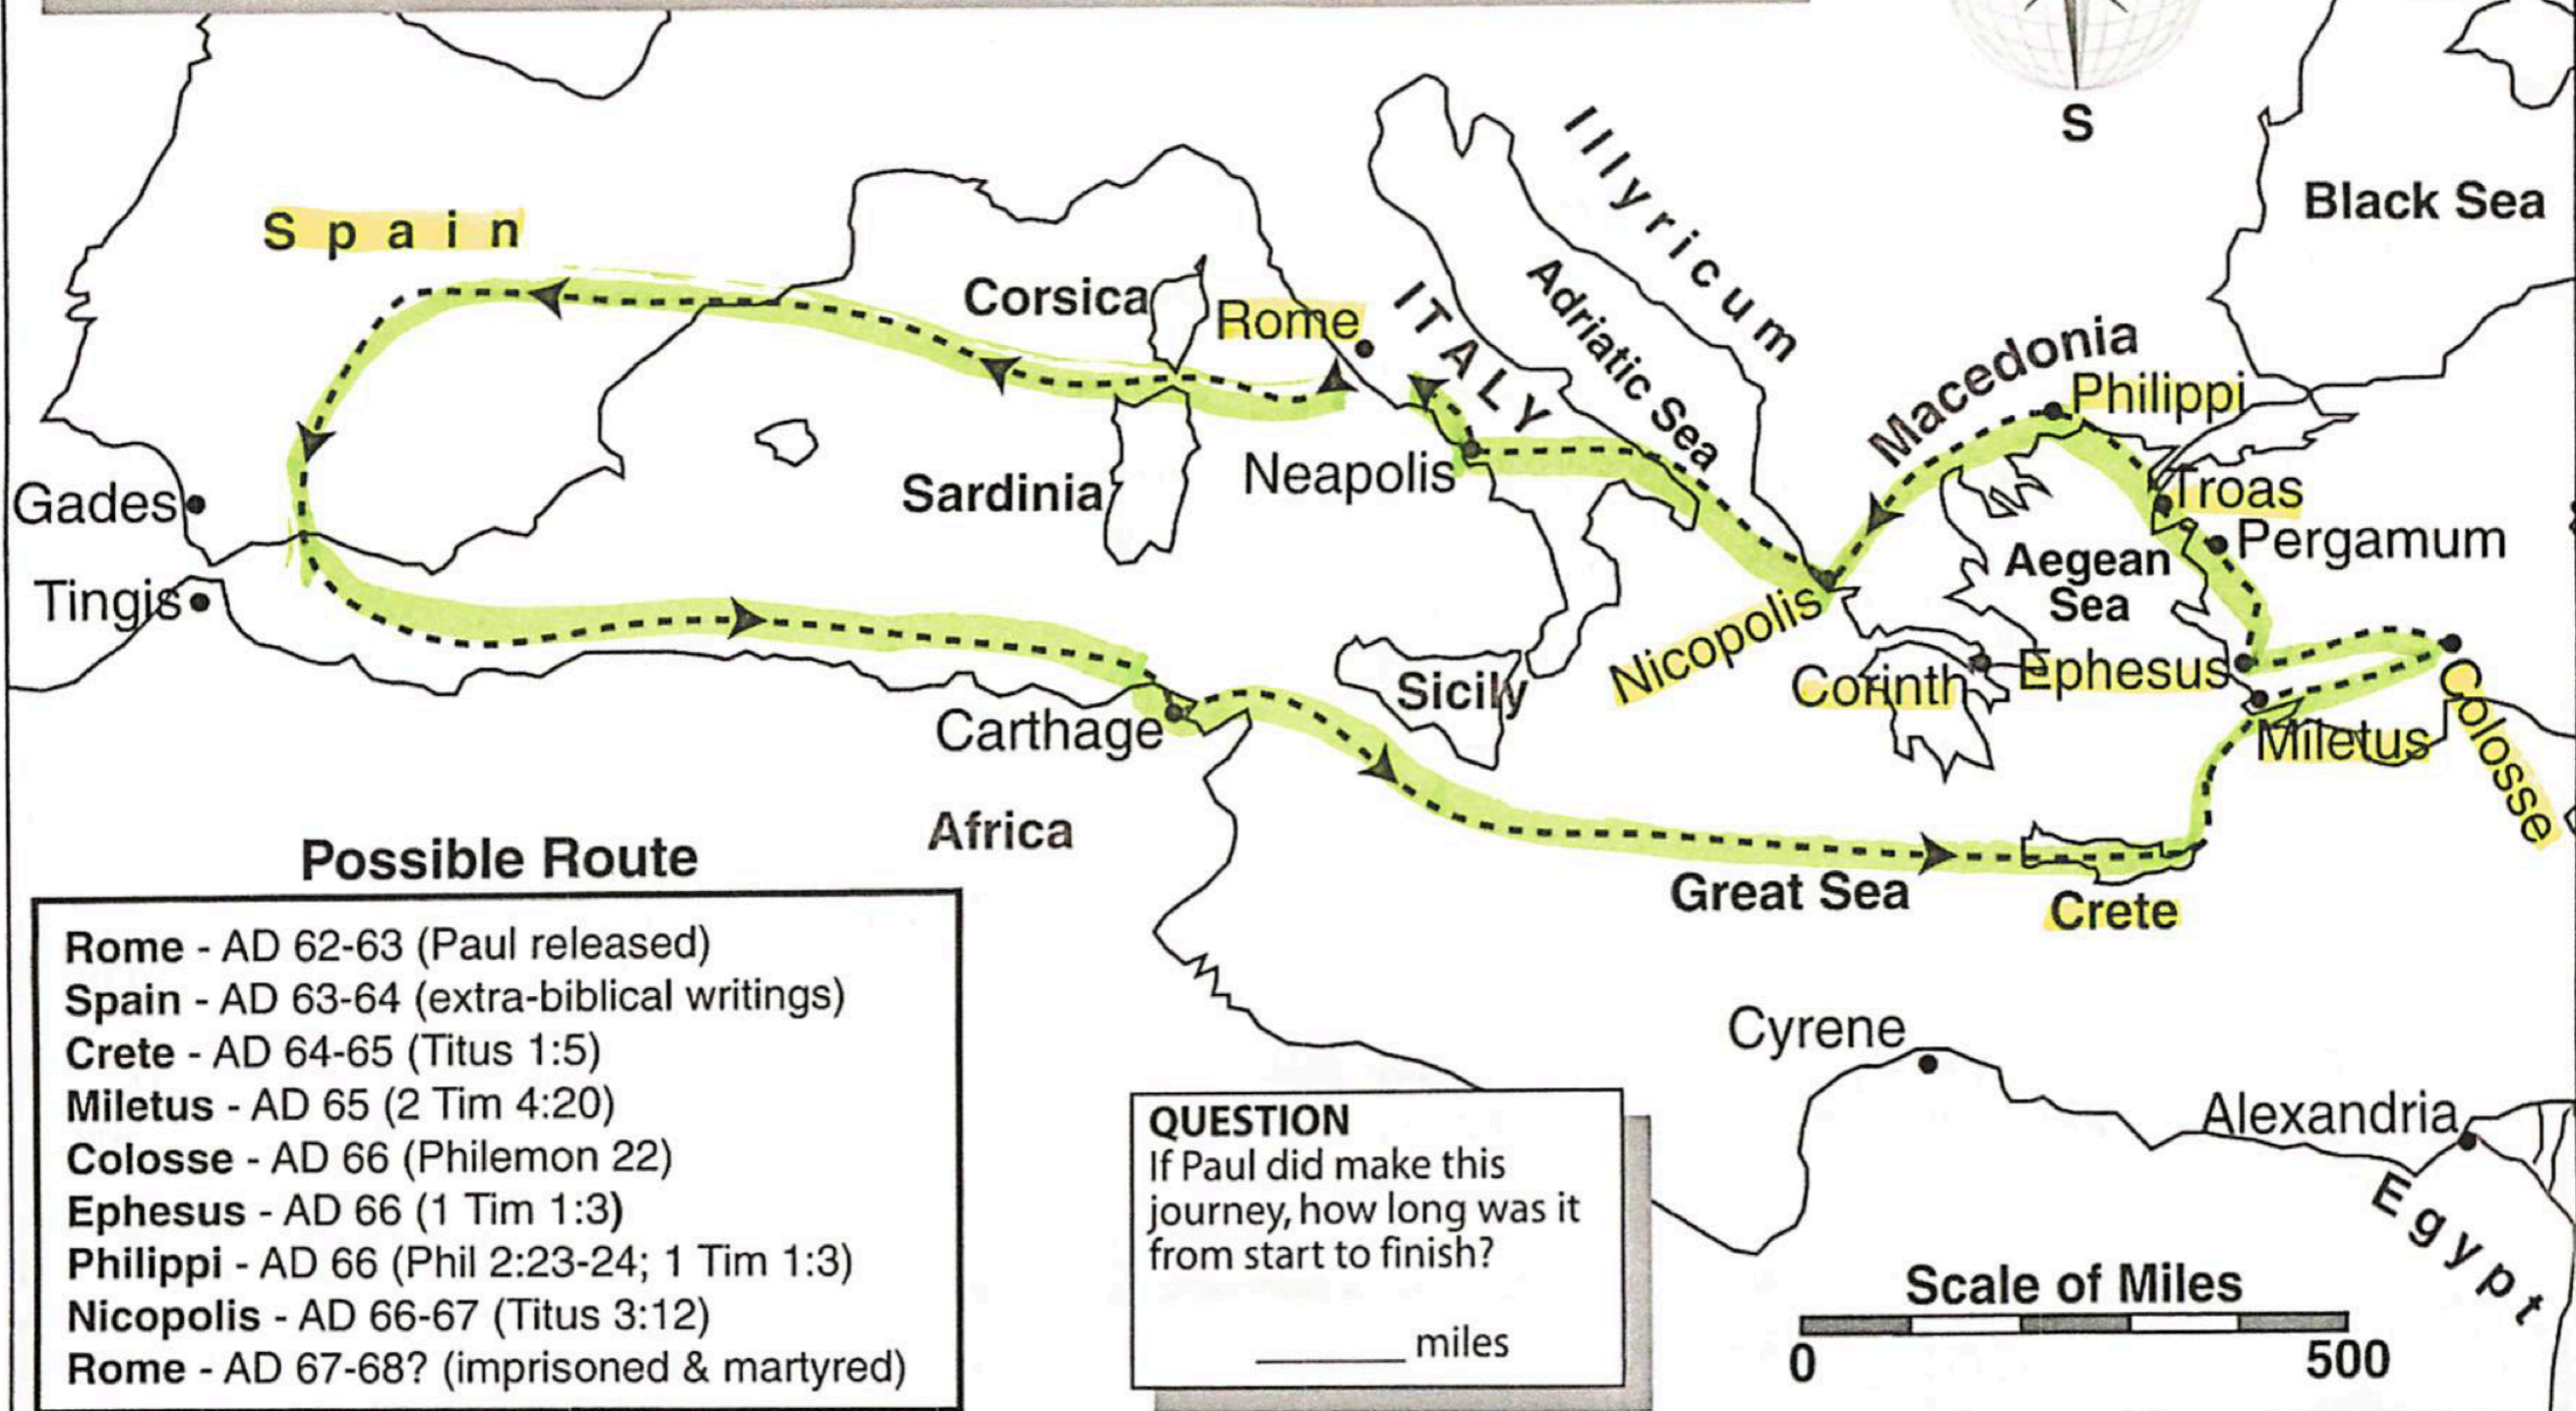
S

Black Sea

Spain

Illyricum

Corsica

Rome

ITALY

Adriatic Sea

Macedonia

Philippi

Troas

Pergamum

Aegean Sea

Gades

Sardinia

Neapolis

Tingis

Nicopolis

Corinth

Ephesus

Colosse

Sicily

Miletus

Carthage

Africa

Great Sea

Crete

Possible Route

Rome - AD 62-63 (Paul released)
Spain - AD 63-64 (extra-biblical writings)
Crete - AD 64-65 (Titus 1:5)
Miletus - AD 65 (2 Tim 4:20)
Colosse - AD 66 (Philemon 22)
Ephesus - AD 66 (1 Tim 1:3)
Philippi - AD 66 (Phil 2:23-24; 1 Tim 1:3)
Nicopolis - AD 66-67 (Titus 3:12)
Rome - AD 67-68? (imprisoned & martyred)

Cyrene

Alexandria

Egypt

QUESTION
If Paul did make this journey, how long was it from start to finish?

________ miles

Scale of Miles

0

500